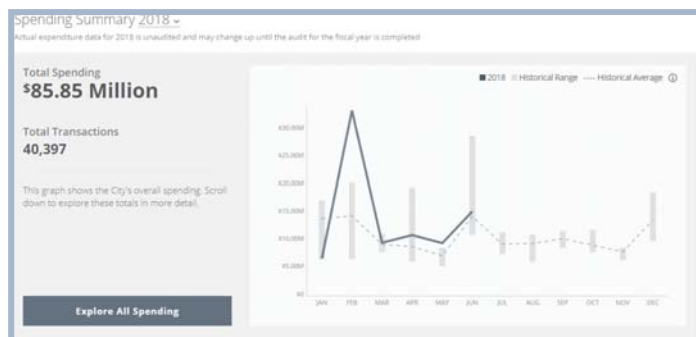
Spending Summary 2018 ⌄

Actual expenditure data for 2018 is unaudited and may change up until the audit for the fiscal year is completed

Total Spending
$85.85 Million

Total Transactions
40,397

This graph shows the City's overall spending. Scroll down to explore these totals in more detail.

Explore All Spending

2018 Historical Range Historical Average ⓘ

$30,000M
$25,000M
$20,000M
$15,000M
$10,000M
$5,000M
$0

JAN FEB MAR APR MAY JUN JUL AUG SEP OCT NOV DEC